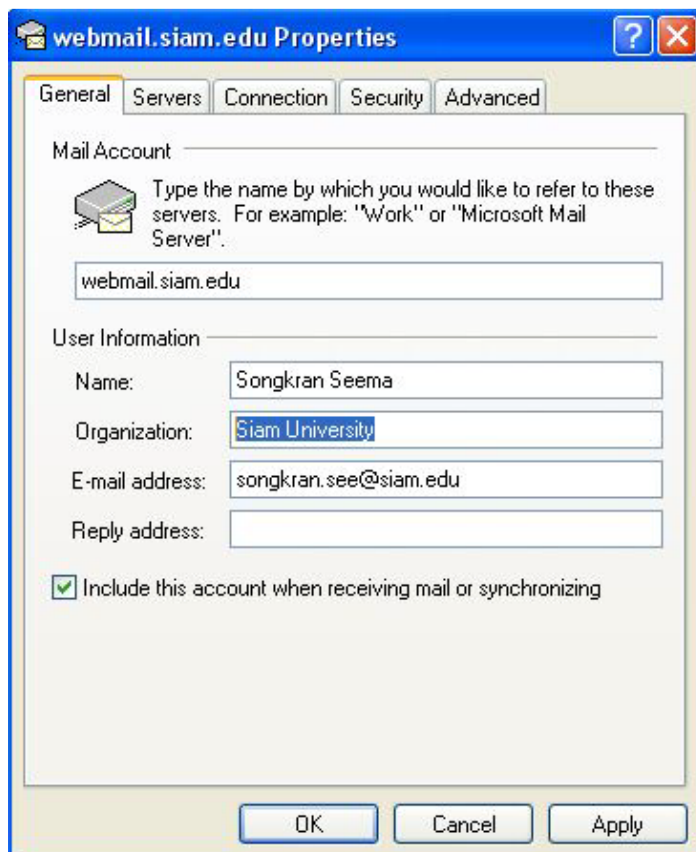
webmail.siam.edu Properties

?

General
Servers
Connection
Security
Advanced

Mail Account

Type the name by which you would like to refer to these servers. For example: "Work" or "Microsoft Mail Server".

webmail.siam.edu

User Information

Name: Songkran Seema

Organization: Siam University

E-mail address: songkran.see@siam.edu

Reply address:

Include this account when receiving mail or synchronizing

OK
Cancel
Apply